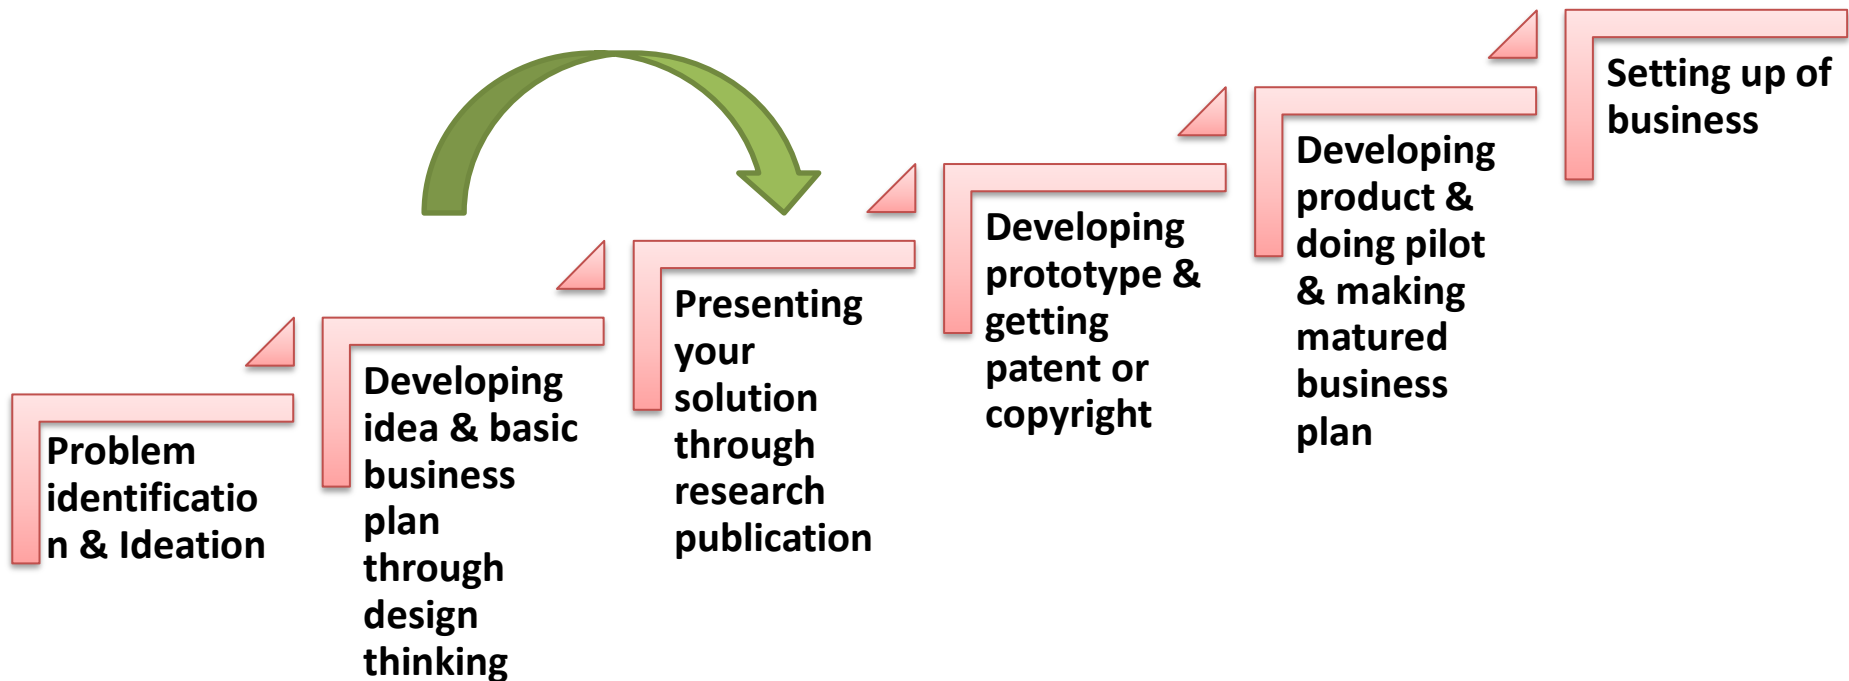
Problem identificatio n & Ideation

Developing idea & basic business plan through design thinking

Presenting your solution through research publication

Developing prototype & getting patent or copyright

Developing product & doing pilot & making matured business plan

Setting up of business